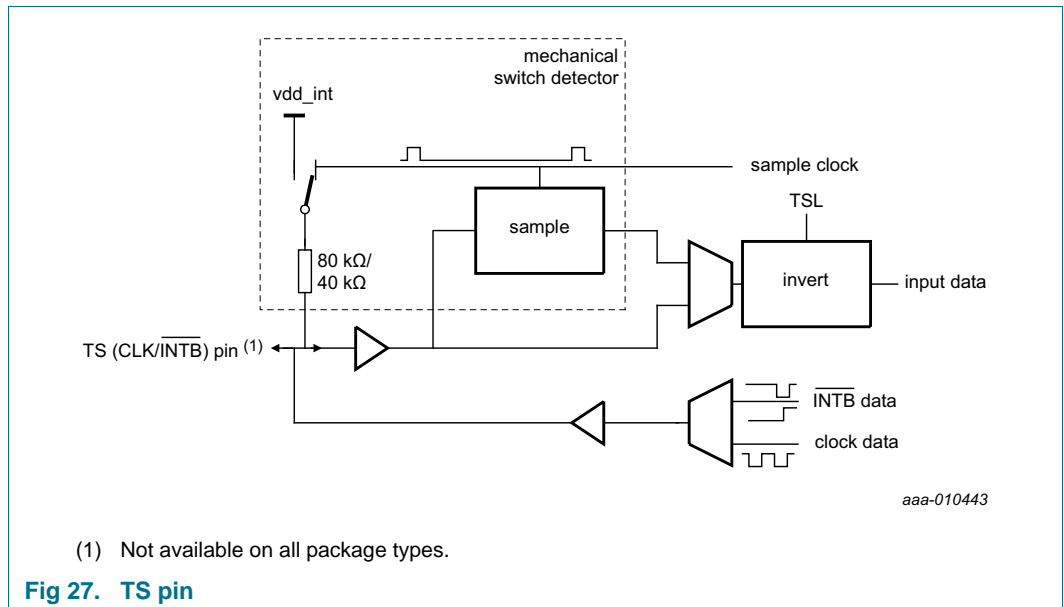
mechanical switch detector

vdd_int

sample clock

TSL

sample

80 kΩ/ 40 kΩ

invert

input data

TS (CLK/$\overline{\text{INTB}}$) pin $^{(1)}$

$\overline{\text{INTB}}$ data

clock data

aaa-010443

(1) Not available on all package types.

Fig 27. TS pin